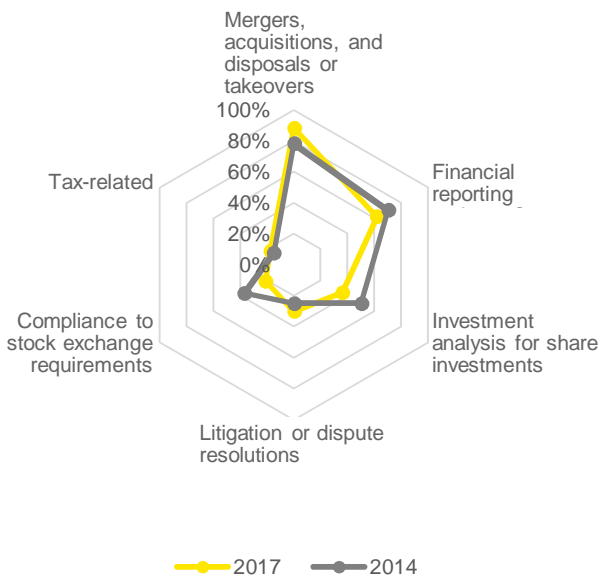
Mergers, acquisitions, and disposals or takeovers

100%
80%
60%
40%
20%
0%

Financial reporting

Investment analysis for share investments

Litigation or dispute resolutions

Compliance to stock exchange requirements

Tax-related

2017
2014